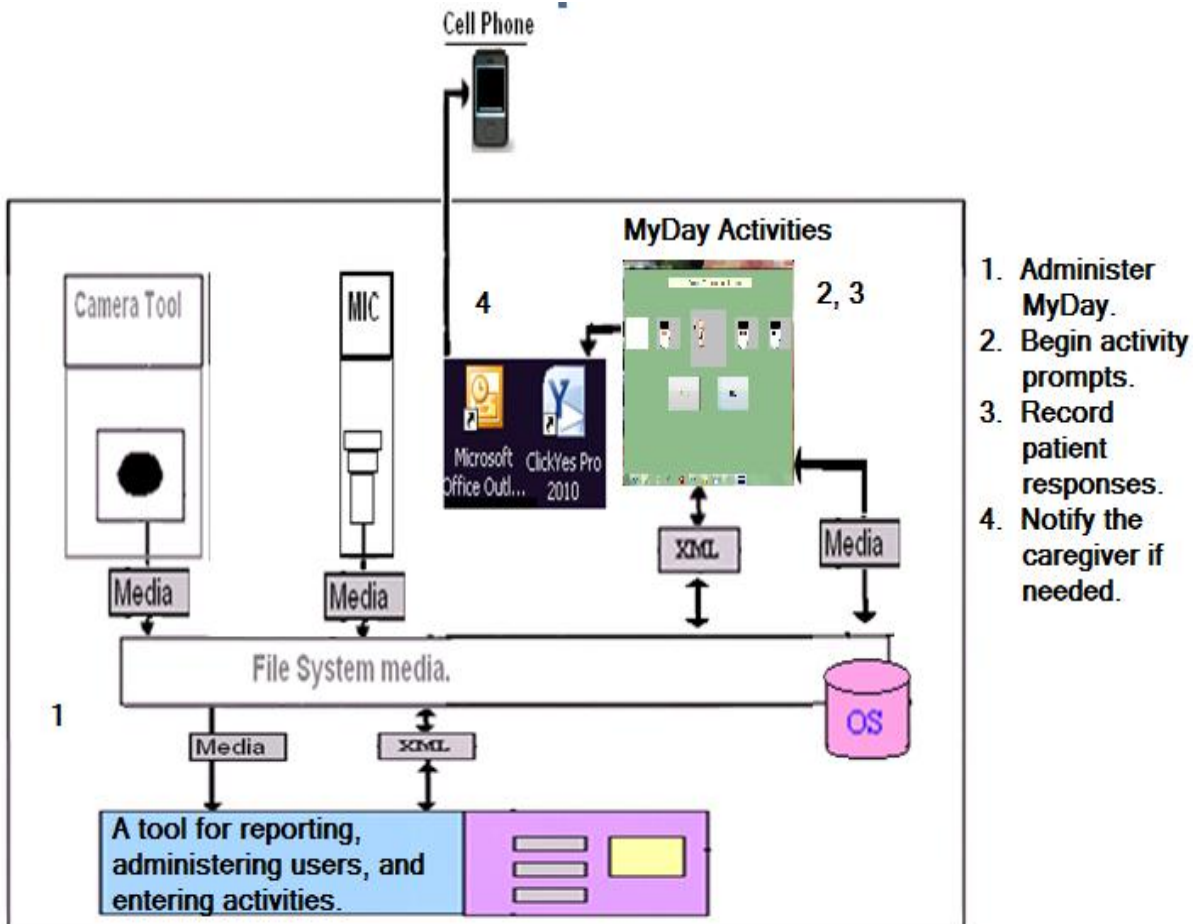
Cell Phone

MyDay Activities

Camera Tool

MIC

4

2, 3

Microsoft Office Outl...

ClickYes Pro 2010

XML

Media

Media

Media

File System media.

1

Media

XML

OS

A tool for reporting, administering users, and entering activities.

1. Administer MyDay.
2. Begin activity prompts.
3. Record patient responses.
4. Notify the caregiver if needed.